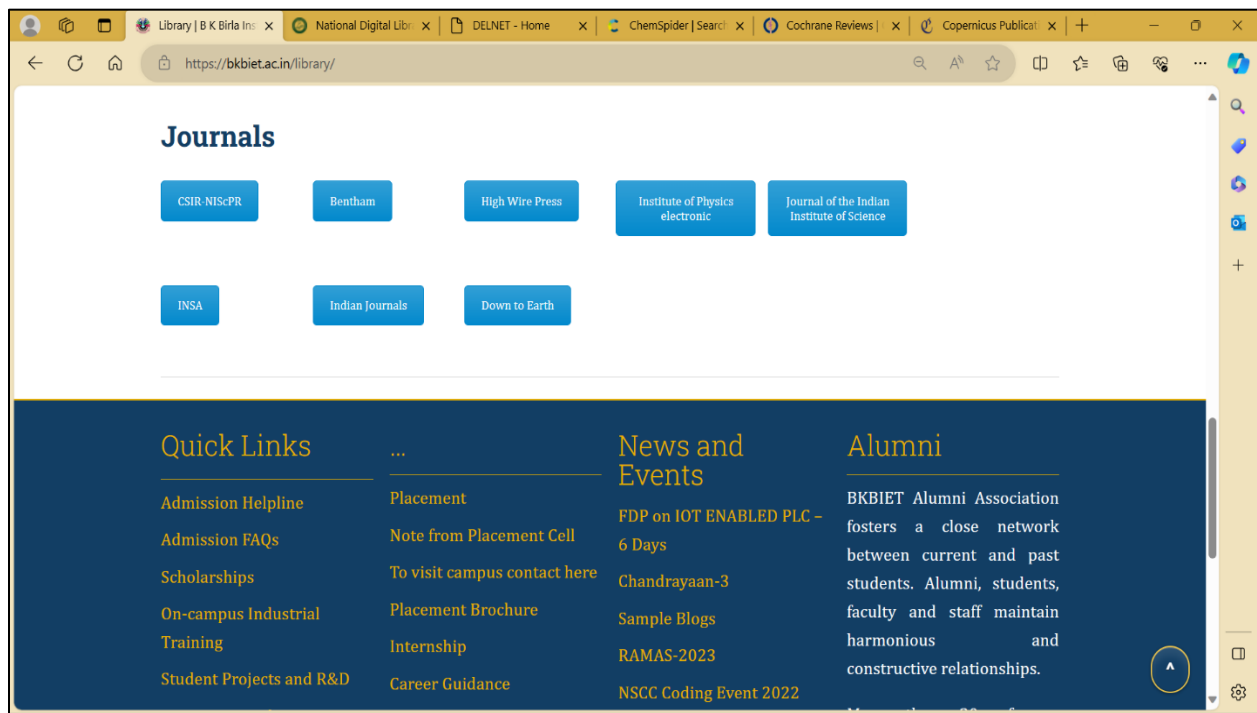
Library | B K Birla Ins
National Digital Libr
DELNET - Home
ChemSpider | Search
Cochrane Reviews |
Copernicus Publicat

https://bkbiet.ac.in/library/

Journals

CSIR-NIScPR
Bentham
High Wire Press
Institute of Physics electronic
Journal of the Indian Institute of Science

INSA
Indian Journals
Down to Earth

Quick Links

Admission Helpline
Admission FAQs
Scholarships
On-campus Industrial Training
Student Projects and R&D

...

Placement
Note from Placement Cell
To visit campus contact here
Placement Brochure
Internship
Career Guidance

News and Events

FDP on IOT ENABLED PLC – 6 Days
Chandrayaan-3
Sample Blogs
RAMAS-2023
NSCC Coding Event 2022

Alumni

BKBIET Alumni Association fosters a close network between current and past students. Alumni, students, faculty and staff maintain harmonious and constructive relationships.

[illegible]

^